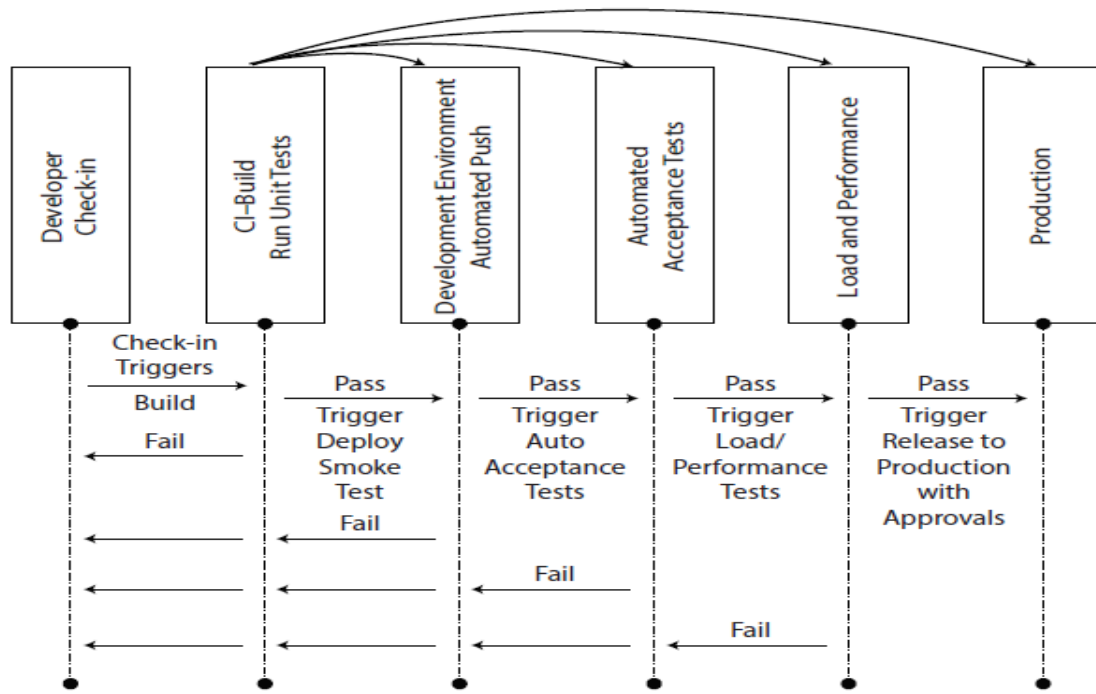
Developer Check-in

CI–Build Run Unit Tests

Development Environment Automated Push

Automated Acceptance Tests

Load and Performance

Production

Check-in Triggers Build

Fail

Pass Trigger Deploy Smoke Test

Fail

Pass Trigger Auto Acceptance Tests

Fail

Pass Trigger Load/ Performance Tests

Fail

Pass Trigger Release to Production with Approvals